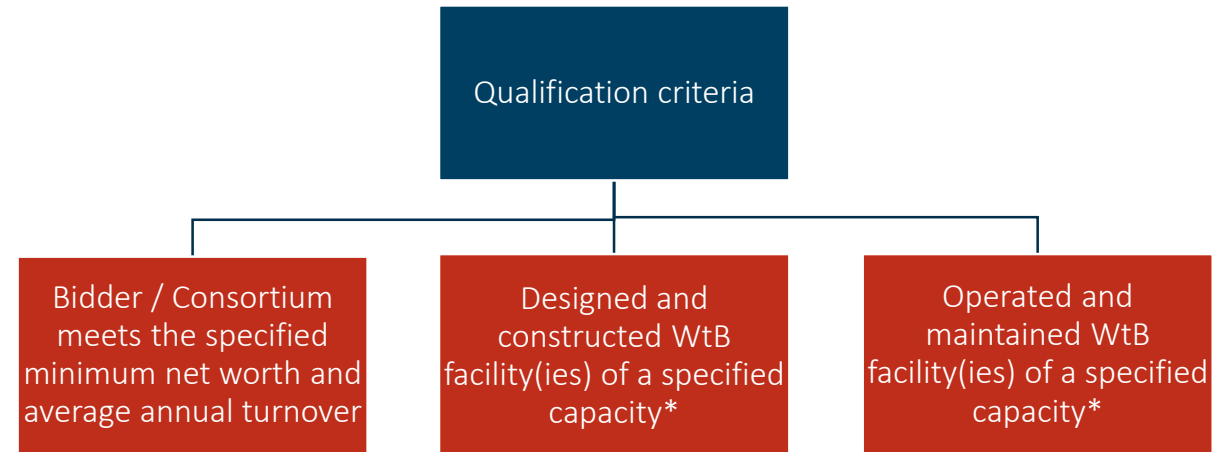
Qualification criteria

Bidder / Consortium meets the specified minimum net worth and average annual turnover

Designed and constructed WtB facility(ies) of a specified capacity*

Operated and maintained WtB facility(ies) of a specified capacity*